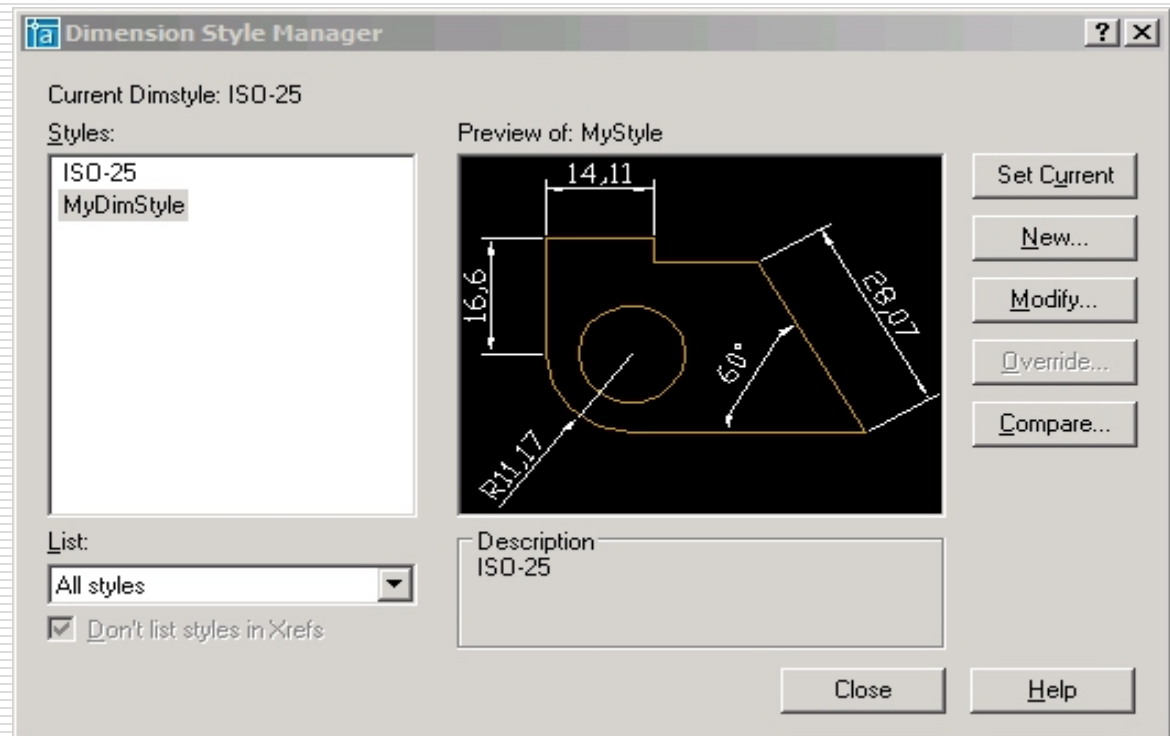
Dimension Style Manager

?
X

Current Dimstyle: ISO-25

Styles:
ISO-25
MyDimStyle

Preview of: MyStyle

14,11
16,6
28,07
60°
R11,17

Set Current
New...
Modify...
Override...
Compare...

List:
All styles

Don't list styles in Xrefs

Description
ISO-25

Close
Help